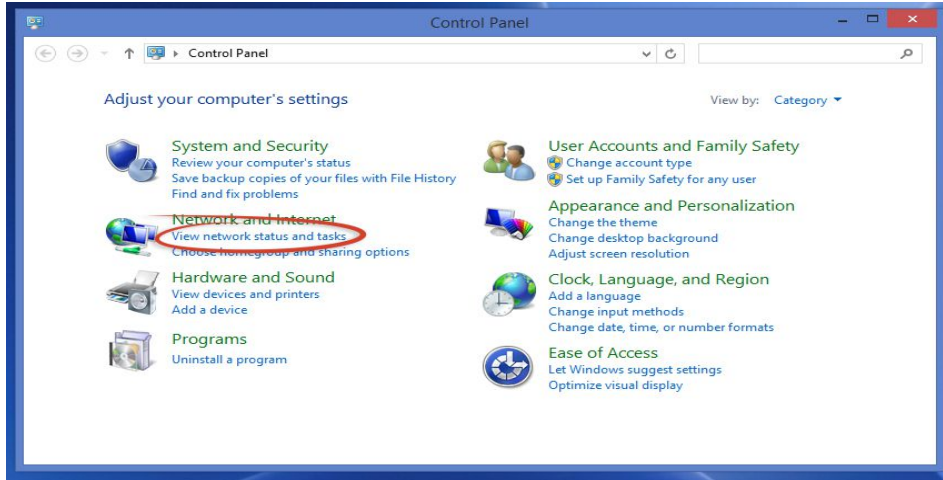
Control Panel

Control Panel

Adjust your computer's settings

View by: Category

System and Security
Review your computer's status
Save backup copies of your files with File History
Find and fix problems

Network and Internet
View network status and tasks
Choose homegroup and sharing options

Hardware and Sound
View devices and printers
Add a device

Programs
Uninstall a program

User Accounts and Family Safety
Change account type
Set up Family Safety for any user

Appearance and Personalization
Change the theme
Change desktop background
Adjust screen resolution

Clock, Language, and Region
Add a language
Change input methods
Change date, time, or number formats

Ease of Access
Let Windows suggest settings
Optimize visual display